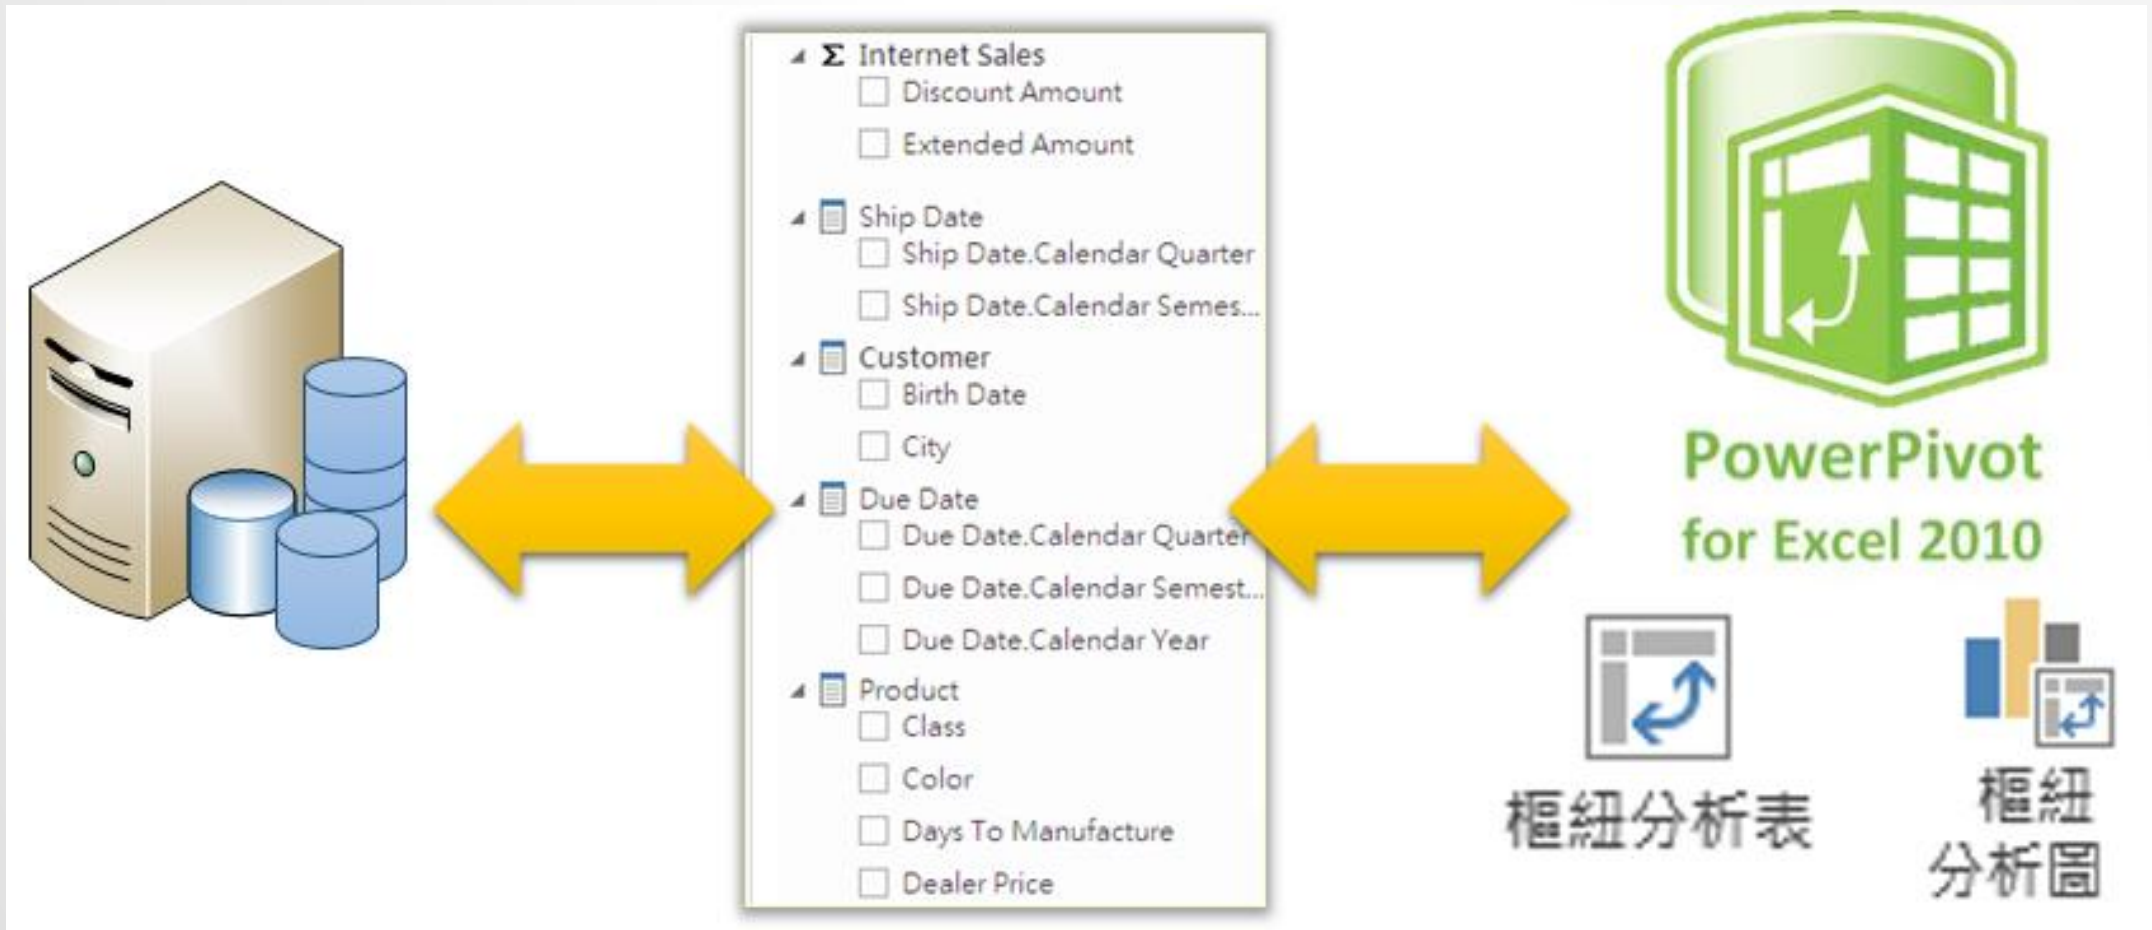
Internet Sales
Discount Amount
Extended Amount
Ship Date
Ship Date.Calendar Quarter
Ship Date.Calendar Semes...
Customer
Birth Date
City
Due Date
Due Date.Calendar Quarter
Due Date.Calendar Semest...
Due Date.Calendar Year
Product
Class
Color
Days To Manufacture
Dealer Price

PowerPivot for Excel 2010

樞紐分析表

樞紐分析圖